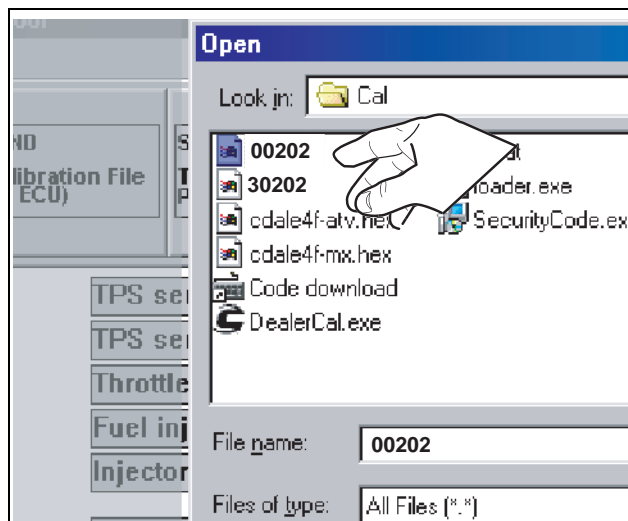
Open

Look in: Cal

00202
30202
cdale4f-atv.hex
cdale4f-mx.hex
Code download
DealerCal.exe
at
oader.exe
SecurityCode.ex

File name: 00202

Files of type: All Files (*.*)

ND
libration File
ECU)

S
T
P

TPS se
TPS se
Throttle
Fuel inj
Injector